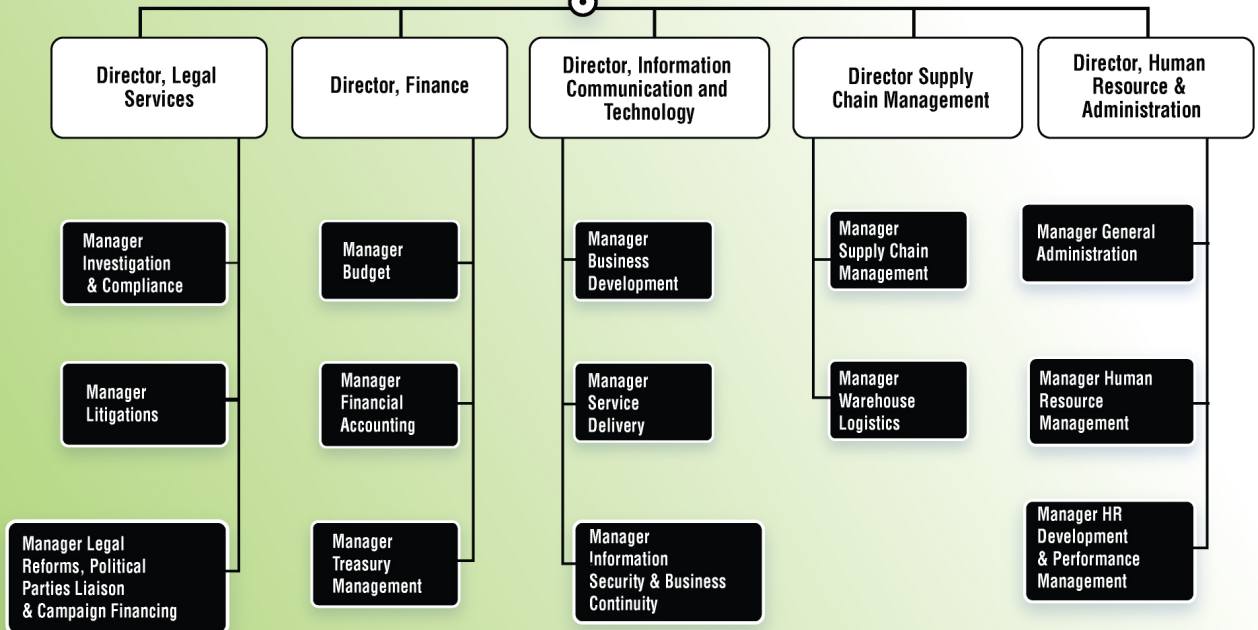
Director, Legal Services

Manager Investigation & Compliance

Manager Litigations

Manager Legal Reforms, Political Parties Liaison & Campaign Financing

Director, Finance

Manager Budget

Manager Financial Accounting

Manager Treasury Management

Director, Information Communication and Technology

Manager Business Development

Manager Service Delivery

Manager Information Security & Business Continuity

Director Supply Chain Management

Manager Supply Chain Management

Manager Warehouse Logistics

Director, Human Resource & Administration

Manager General Administration

Manager Human Resource Management

Manager HR Development & Performance Management